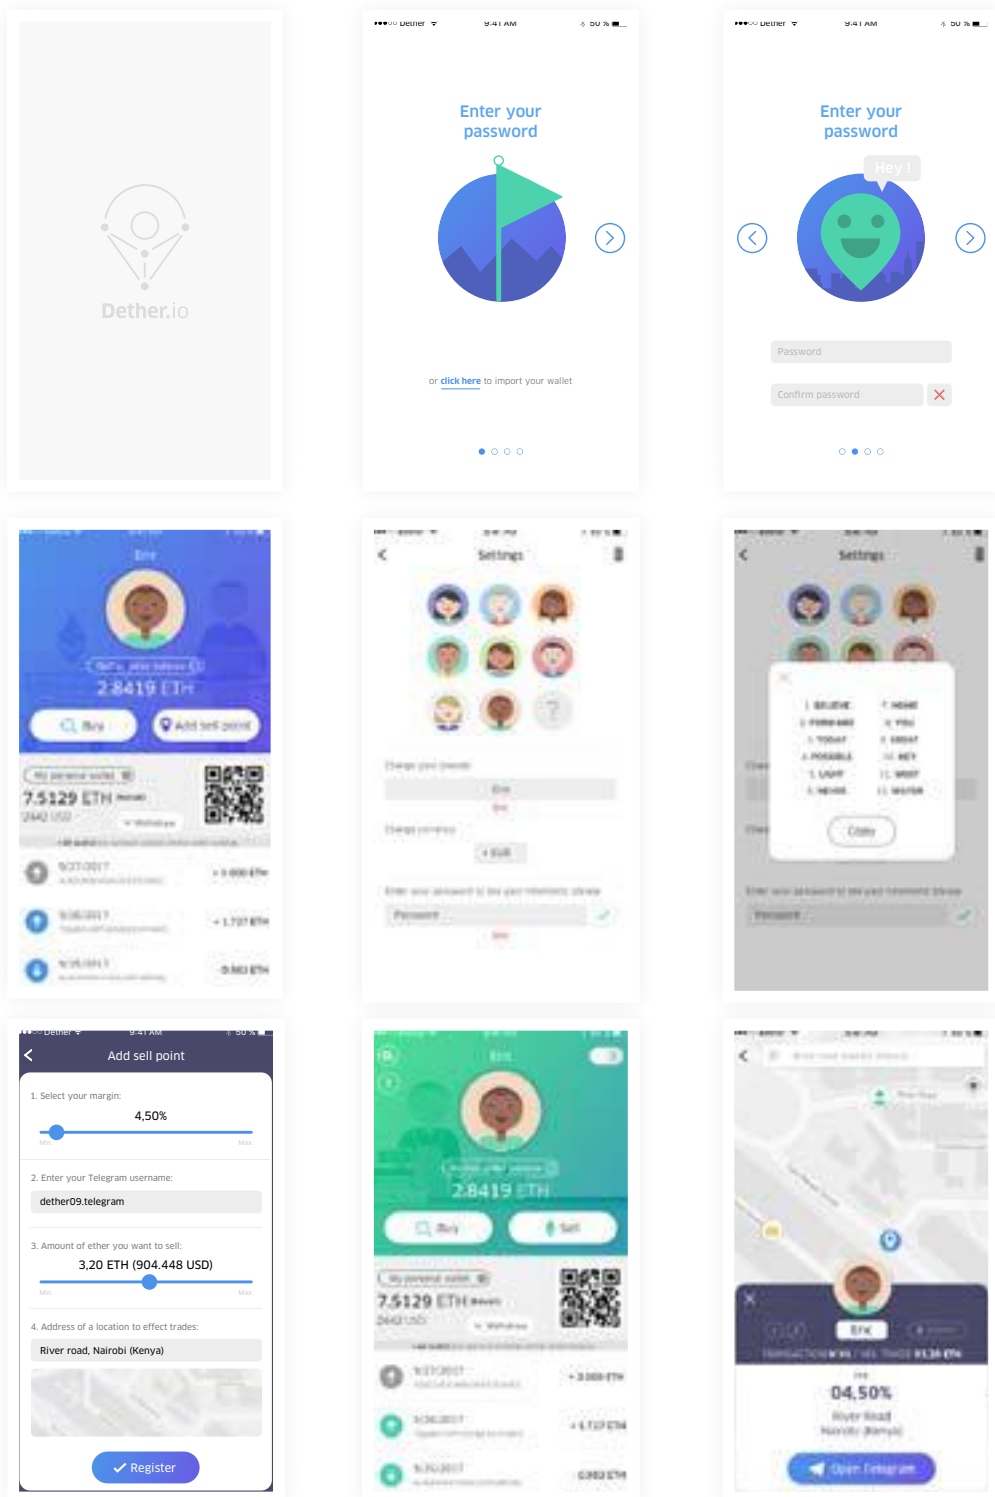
Dether.io

Dether 9:41 AM 50 %

Enter your password

or click here to import your wallet

Dether 9:41 AM 50 %

Enter your password

Hey !

Password

Confirm password

Eric

2.8419 ETH

Buy

Add sell point

7.5129 ETH

Withdraw

9/27/2017

9/26/2017

9/26/2017

Settings

Change your pseudo

Eric

Change currency

Enter your password to see your mnemonic phrase

Password

Settings

Copy

Enter your password to see your mnemonic phrase

Password

Dether 9:41 AM 50 %

Add sell point

1. Select your margin:

4,50%

Min Max

2. Enter your Telegram username:

dether09.telegram

3. Amount of ether you want to sell:

3,20 ETH (904.448 USD)

Min Max

4. Address of a location to effect trades:

River road, Nairobi (Kenya)

Register

Eric

2.8419 ETH

Buy

Sell

7.5129 ETH

Withdraw

Eric

04.50%

River Road
Nairobi (Kenya)

Open Telegram